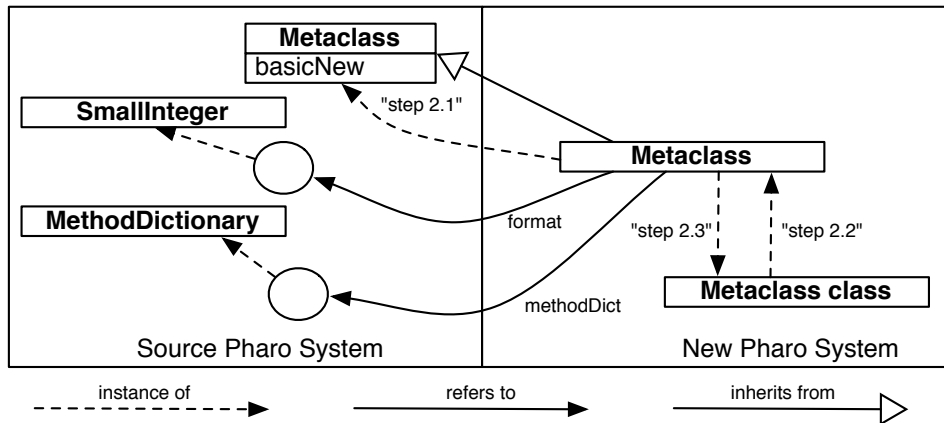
Metaclass
basicNew

"step 2.1"

SmallInteger

Metaclass

MethodDictionary

format

"step 2.3"

"step 2.2"

Metaclass class

methodDict

Source Pharo System

New Pharo System

instance of

refers to

inherits from